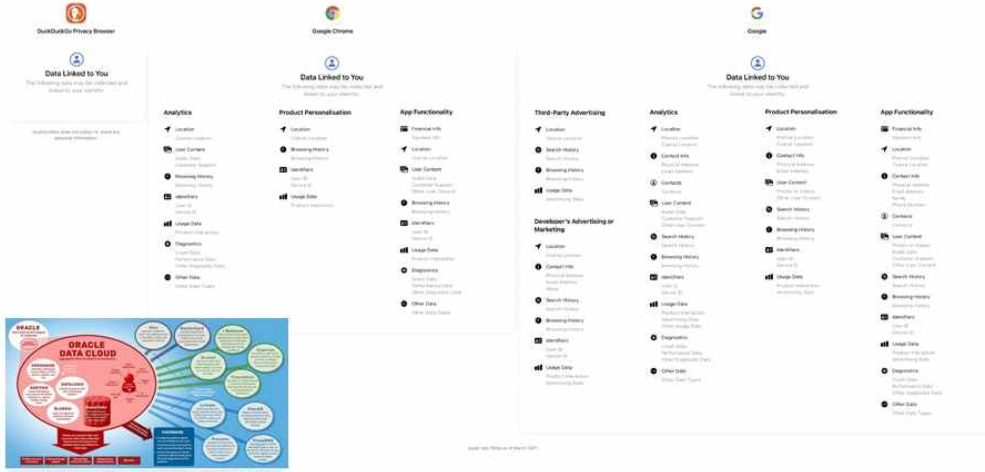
DuckDuckGo Privacy Browser

Data Linked to You

The following data may be collected and linked to your identity.

Google Chrome

Data Linked to You

The following data may be collected and linked to your identity.

Analytics

Location

User Content

Browsing History

Identifiers

Usage Data

Diagnostics

Other Data

Product Personalisation

Location

Browsing History

Identifiers

Usage Data

App Functionality

Financial Info

Location

User Content

Browsing History

Identifiers

Usage Data

Diagnostics

Other Data

Google

Data Linked to You

The following data may be collected and linked to your identity.

Third-Party Advertising

Location

Search History

Browsing History

Usage Data

Developer's Advertising or Marketing

Location

Contact Info

Search History

Browsing History

Identifiers

Usage Data

Analytics

Location

Contact Info

Contacts

User Content

Search History

Browsing History

Identifiers

Usage Data

Diagnostics

Other Data

Product Personalisation

Location

Contact Info

User Content

Search History

Browsing History

Identifiers

Usage Data

App Functionality

Financial Info

Location

Contact Info

Contacts

User Content

Search History

Browsing History

Identifiers

Usage Data

Diagnostics

Other Data

ORACLE

ORACLE DATA CLOUD

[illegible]

FACEBOOK